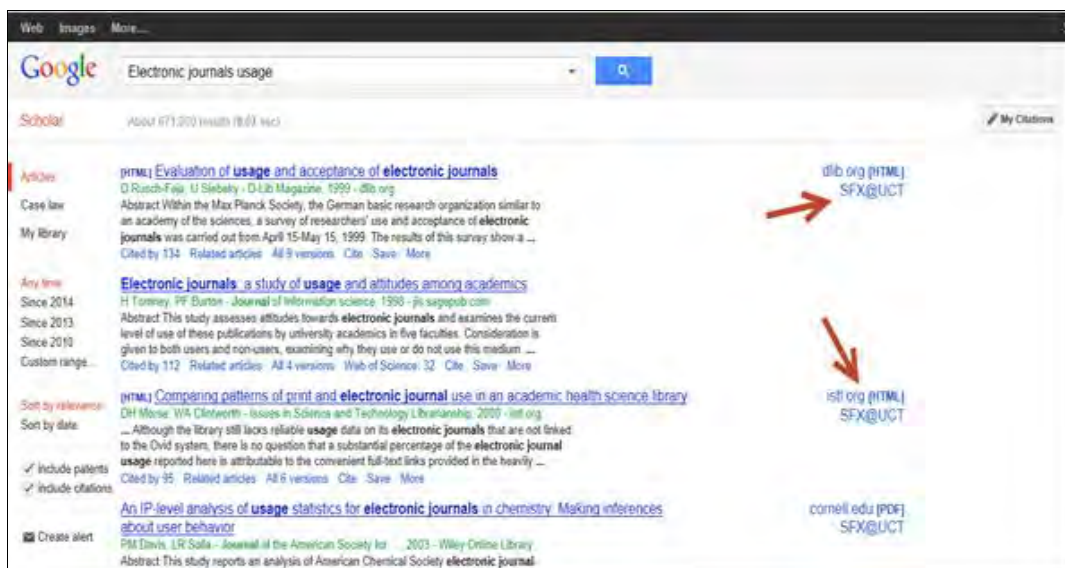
Web Images More...

Google

Electronic journals usage

Scholar

About 671,000 results (0.03 sec)

My Citations

Articles

Case law

My library

Any time

Since 2014

Since 2013

Since 2010

Custom range...

Sort by relevance

Sort by date

✓ include patents

✓ include citations

Create alert

[HTML] Evaluation of usage and acceptance of electronic journals
D Rusch-Feja, U Siebeky - D-Lib Magazine, 1999 - dlib.org
Abstract Within the Max Planck Society, the German basic research organization similar to an academy of the sciences, a survey of researchers' use and acceptance of electronic journals was carried out from April 15-May 15, 1999. The results of this survey show a ...
Cited by 134 Related articles All 9 versions Cite Save More

dlib.org [HTML]
SFX@UCT

Electronic journals: a study of usage and attitudes among academics
H Tomney, PF Burton - Journal of Information science, 1998 - jis.sagepub.com
Abstract This study assesses attitudes towards electronic journals and examines the current level of use of these publications by university academics in five faculties. Consideration is given to both users and non-users, examining why they use or do not use this medium. ...
Cited by 112 Related articles All 4 versions Web of Science: 32 Cite Save More

[HTML] Comparing patterns of print and electronic journal use in an academic health science library
DH Morse, WA Clintworth - Issues in Science and Technology Librarianship, 2000 - istl.org
... Although the library still lacks reliable usage data on its electronic journals that are not linked to the Ovid system, there is no question that a substantial percentage of the electronic journal usage reported here is attributable to the convenient full-text links provided in the heavily ...
Cited by 95 Related articles All 6 versions Cite Save More

istl.org [HTML]
SFX@UCT

An IP-level analysis of usage statistics for electronic journals in chemistry: Making inferences about user behavior
PM Davis, LR Solla - Journal of the American Society for ..., 2003 - Wiley Online Library
Abstract This study reports an analysis of American Chemical Society electronic journal

cornell.edu [PDF]
SFX@UCT